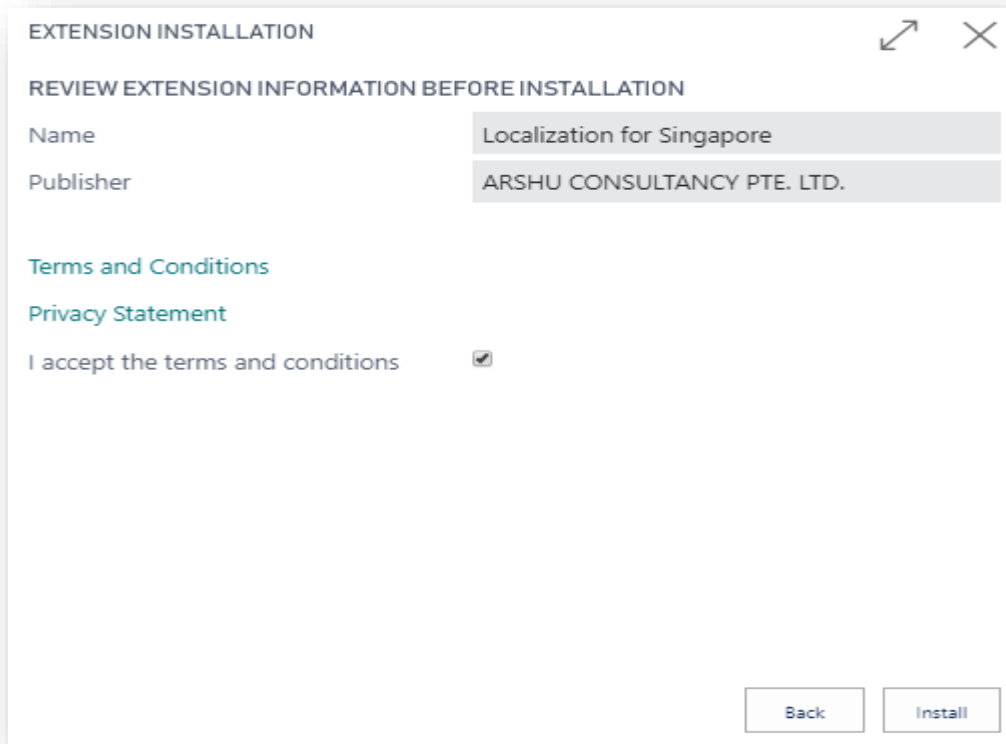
EXTENSION INSTALLATION

REVIEW EXTENSION INFORMATION BEFORE INSTALLATION

| Name | Localization for Singapore |
|---|---|
| Publisher | ARSHU CONSULTANCY PTE. LTD. |

Terms and Conditions

Privacy Statement

I accept the terms and conditions

Back Install